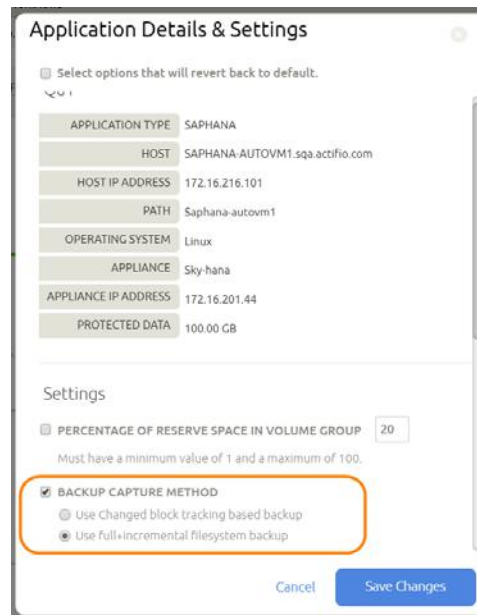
Application Details & Settings

Select options that will revert back to default.

Q01

| APPLICATION TYPE | SAPHANA |
|---|---|
| HOST | SAPHANA-AUTOVM1.sqa.actifio.com |
| HOST IP ADDRESS | 172.16.216.101 |
| PATH | Saphana-autovm1 |
| OPERATING SYSTEM | Linux |
| APPLIANCE | Sky-hana |
| APPLIANCE IP ADDRESS | 172.16.201.44 |
| PROTECTED DATA | 100.00 GB |

Settings

PERCENTAGE OF RESERVE SPACE IN VOLUME GROUP 20

Must have a minimum value of 1 and a maximum of 100.

BACKUP CAPTURE METHOD

Use Changed block tracking based backup

Use full+incremental filesystem backup

Cancel Save Changes